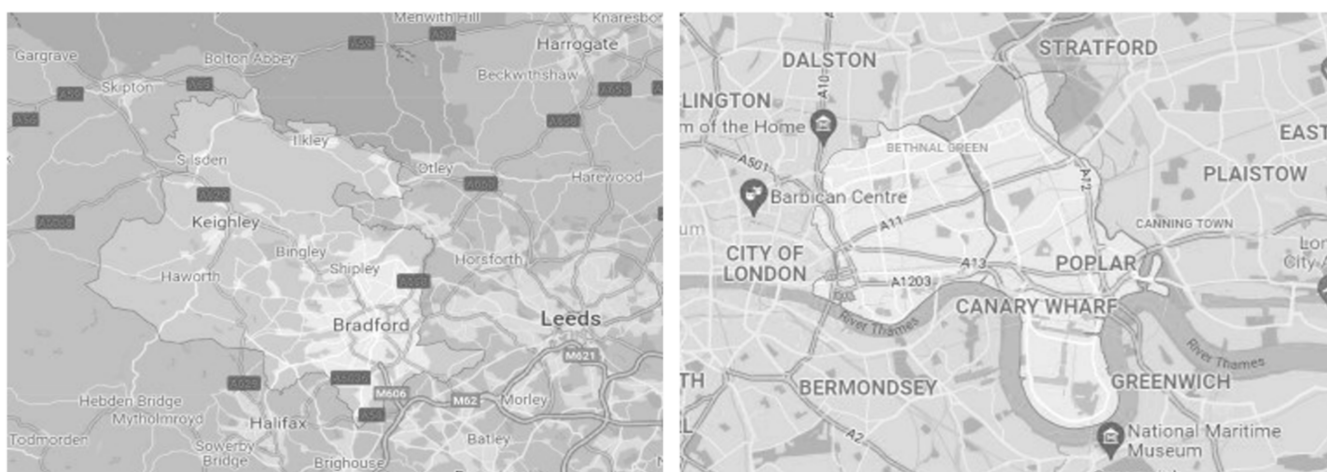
Menwith Hill
Knaresbo
Gargrave
Bolton Abbey
A59
A59
Harrogate
Skipton
A59
Beckwithshaw
A65
A658
A59
Ilkley
A629
Silsden
Otley
Harewood
A629
A660
Keighley
A6033
Bingley
Shipley
Horsforth
Haworth
A650
Bradford
Leeds
M621
A646
A6036
Hebden Bridge
M606
M62
Morley
Mytholmroyd
Halifax
A58
Todmorden
Sowerby Bridge
Batley
Brighouse

DALSTON
A10
STRATFORD
LINGTON
m of the Home
BETHNAL GREEN
EAST
A501
A12
PLAISTOW
Barbican Centre
A11
CANNING TOWN
um
CITY OF LONDON
A13
POPLAR
Lon
City A
A1203
River Thames
CANARY WHARF
River Thames
TH
BERMONDSEY
GREENWICH
A2
National Maritime Museum